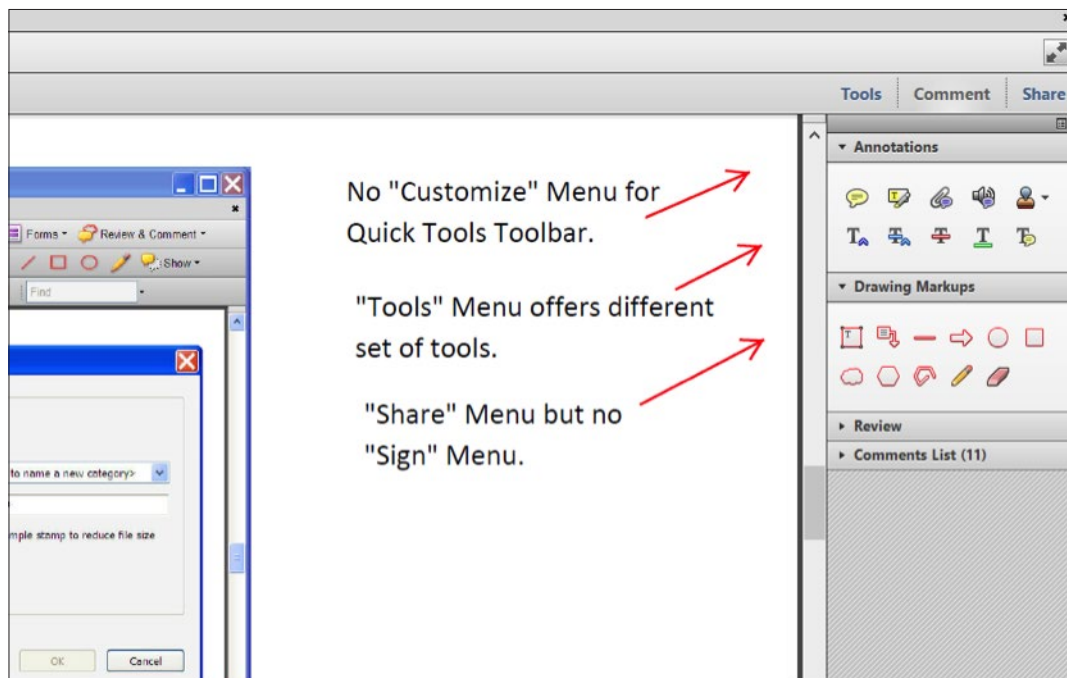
Tools Comment Share

Forms Review & Comment

Show

Find

to name a new category>

mple stamp to reduce file size

OK Cancel

No "Customize" Menu for Quick Tools Toolbar.

"Tools" Menu offers different set of tools.

"Share" Menu but no "Sign" Menu.

Annotations

Drawing Markups

Review

Comments List (11)